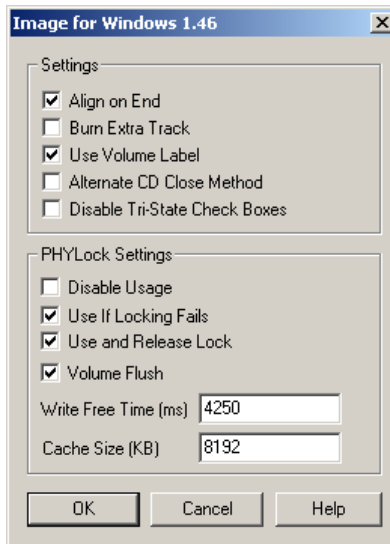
Image for Windows 1.46

Settings

Align on End

Burn Extra Track

Use Volume Label

Alternate CD Close Method

Disable Tri-State Check Boxes

PHYLock Settings

Disable Usage

Use If Locking Fails

Use and Release Lock

Volume Flush

Write Free Time (ms) 4250

Cache Size (KB) 8192

OK Cancel Help